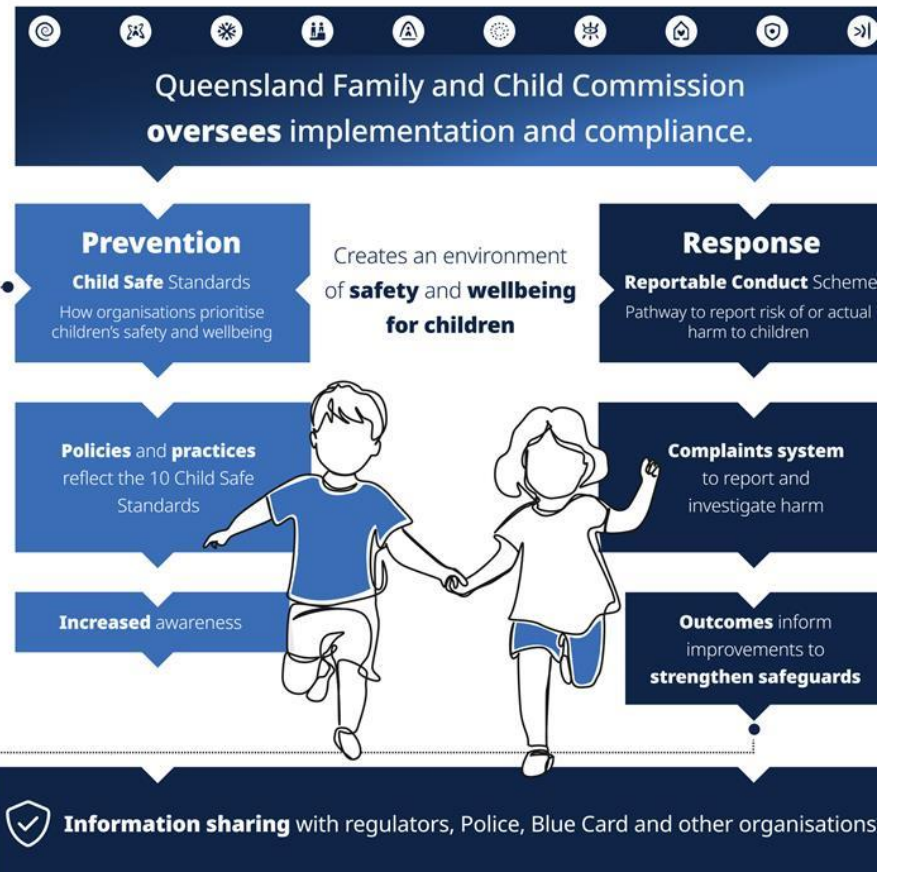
Queensland Family and Child Commission **oversees** implementation and compliance.

**Prevention**
**Child Safe** Standards
How organisations prioritise children's safety and wellbeing

Creates an environment of **safety** and **wellbeing for children**

**Response**
**Reportable Conduct** Scheme
Pathway to report risk of or actual harm to children

**Policies** and **practices** reflect the 10 Child Safe Standards

**Complaints system** to report and investigate harm

**Increased** awareness

**Outcomes** inform improvements to **strengthen safeguards**

**Information sharing** with regulators, Police, Blue Card and other organisations